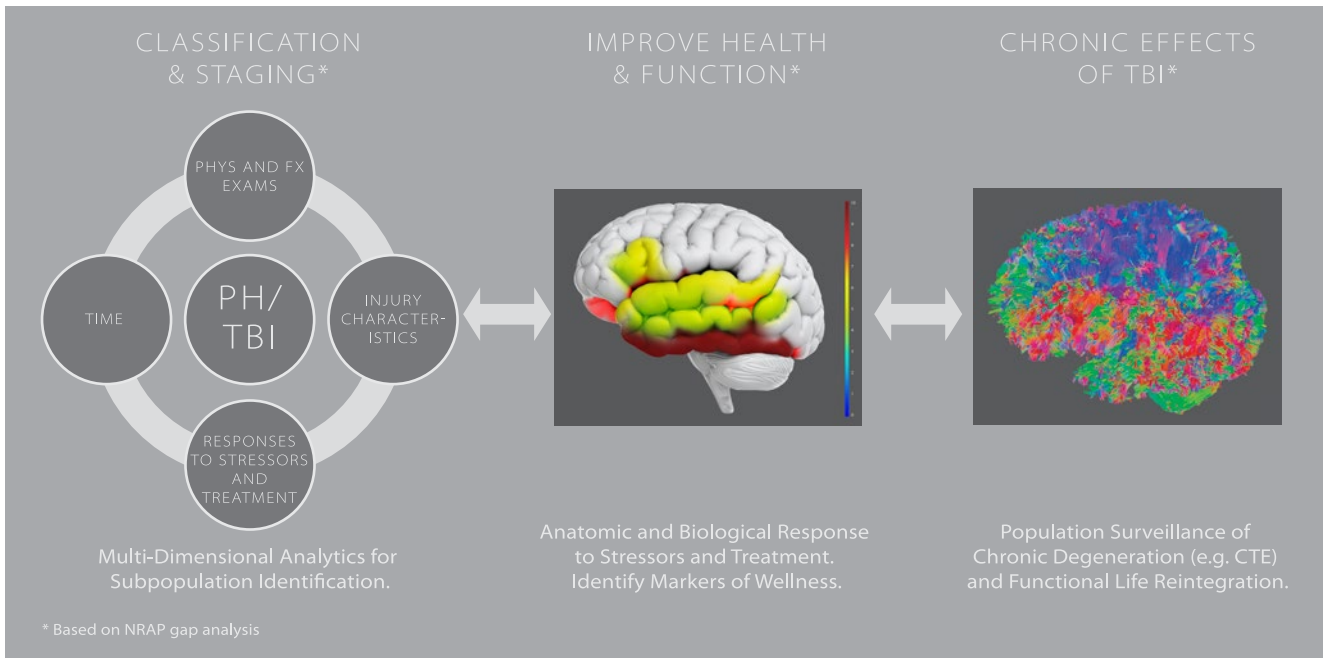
CLASSIFICATION & STAGING*

PHYS AND FX EXAMS

TIME

PH/ TBI

INJURY CHARACTERISTICS

RESPONSES TO STRESSORS AND TREATMENT

Multi-Dimensional Analytics for Subpopulation Identification.

IMPROVE HEALTH & FUNCTION*

Anatomic and Biological Response to Stressors and Treatment. Identify Markers of Wellness.

CHRONIC EFFECTS OF TBI*

Population Surveillance of Chronic Degeneration (e.g. CTE) and Functional Life Reintegration.

* Based on NRAP gap analysis